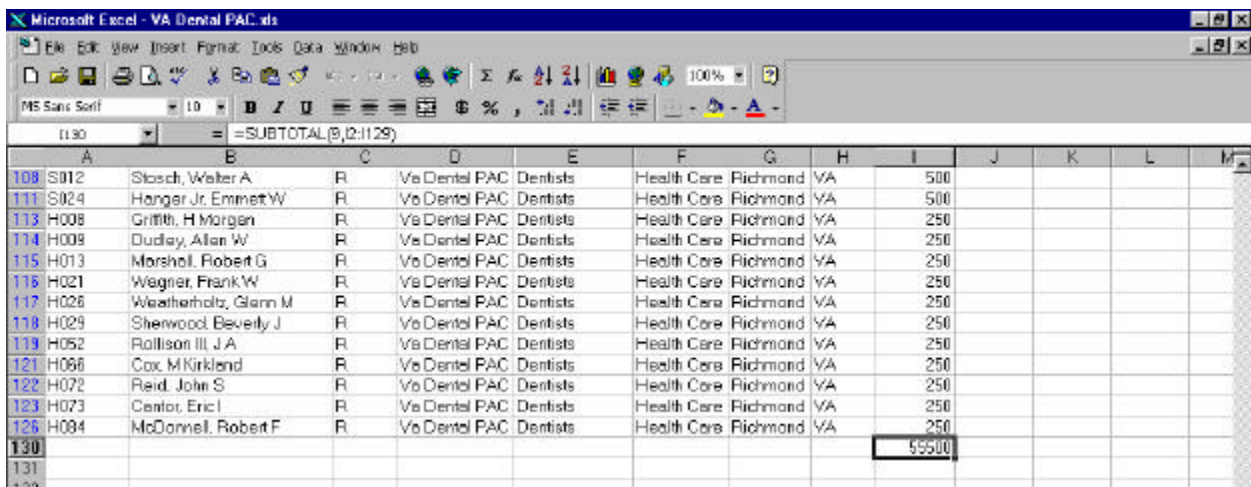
Microsoft Excel - VA Dental PAC.xls

File Edit View Insert Format Tools Data Window Help

100%

MS Sans Serif 10 B I U $ % ,

I130 = =SUBTOTAL(9,I2:I129)

| | A | B | C | D | E | F | G | H | I | J | K | L | M |
|---|---|---|---|---|---|---|---|---|---|---|---|---|---|
| 108 | S012 | Stosch, Walter A | R | Va Dental PAC | Dentists | Health Care | Richmond | VA | 500 | | | | |
| 111 | S024 | Hangar Jr, Emmett W | R | Va Dental PAC | Dentists | Health Care | Richmond | VA | 500 | | | | |
| 113 | H008 | Griffith, H Morgan | R | Va Dental PAC | Dentists | Health Care | Richmond | VA | 250 | | | | |
| 114 | H009 | Dudley, Allen W | R | Va Dental PAC | Dentists | Health Care | Richmond | VA | 250 | | | | |
| 115 | H013 | Marshall, Robert G | R | Va Dental PAC | Dentists | Health Care | Richmond | VA | 250 | | | | |
| 116 | H021 | Wagner, Frank W | R | Va Dental PAC | Dentists | Health Care | Richmond | VA | 250 | | | | |
| 117 | H026 | Weatherholtz, Glenn M | R | Va Dental PAC | Dentists | Health Care | Richmond | VA | 250 | | | | |
| 118 | H029 | Sherwood, Beverly J | R | Va Dental PAC | Dentists | Health Care | Richmond | VA | 250 | | | | |
| 119 | H052 | Rollison III, J A | R | Va Dental PAC | Dentists | Health Care | Richmond | VA | 250 | | | | |
| 121 | H066 | Cox, M Kirkland | R | Va Dental PAC | Dentists | Health Care | Richmond | VA | 250 | | | | |
| 122 | H072 | Reid, John S | R | Va Dental PAC | Dentists | Health Care | Richmond | VA | 250 | | | | |
| 123 | H073 | Cantor, Eric I | R | Va Dental PAC | Dentists | Health Care | Richmond | VA | 250 | | | | |
| 126 | H084 | McDonnell, Robert F | R | Va Dental PAC | Dentists | Health Care | Richmond | VA | 250 | | | | |
| 130 | | | | | | | | | 55500 | | | | |
| 131 | | | | | | | | | | | | | |